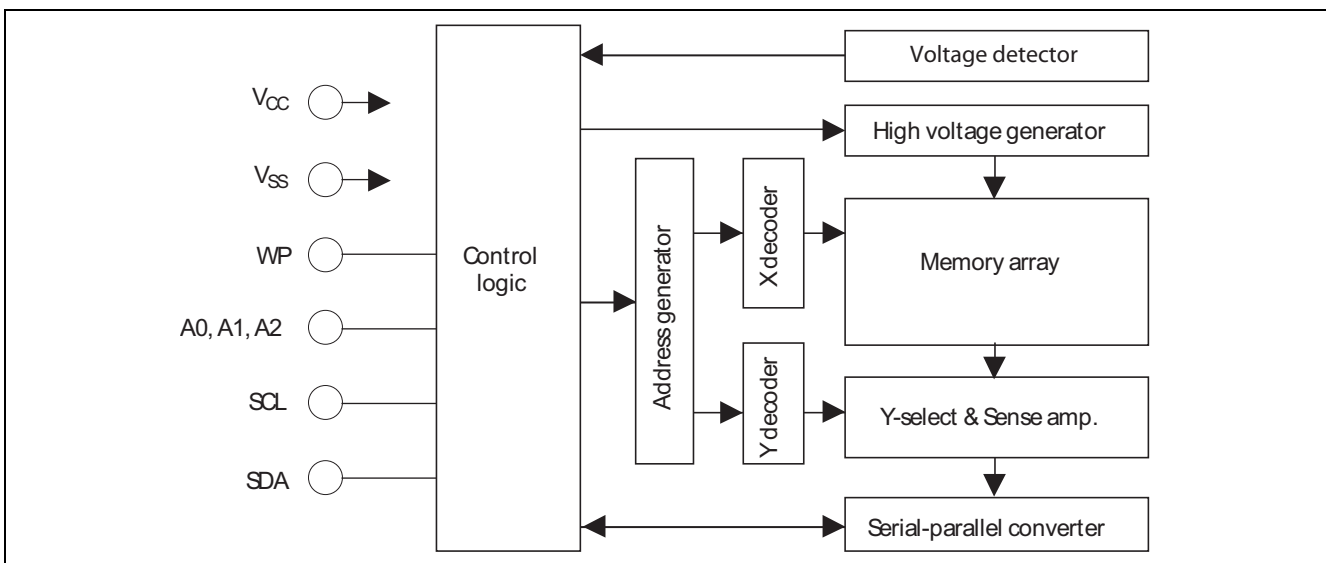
$V_{CC}$

$V_{SS}$

WP

A0, A1, A2

SCL

SDA

Control logic

Address generator

X decoder

Y decoder

Voltage detector

High voltage generator

Memory array

Y-select & Sense amp.

Serial-parallel converter